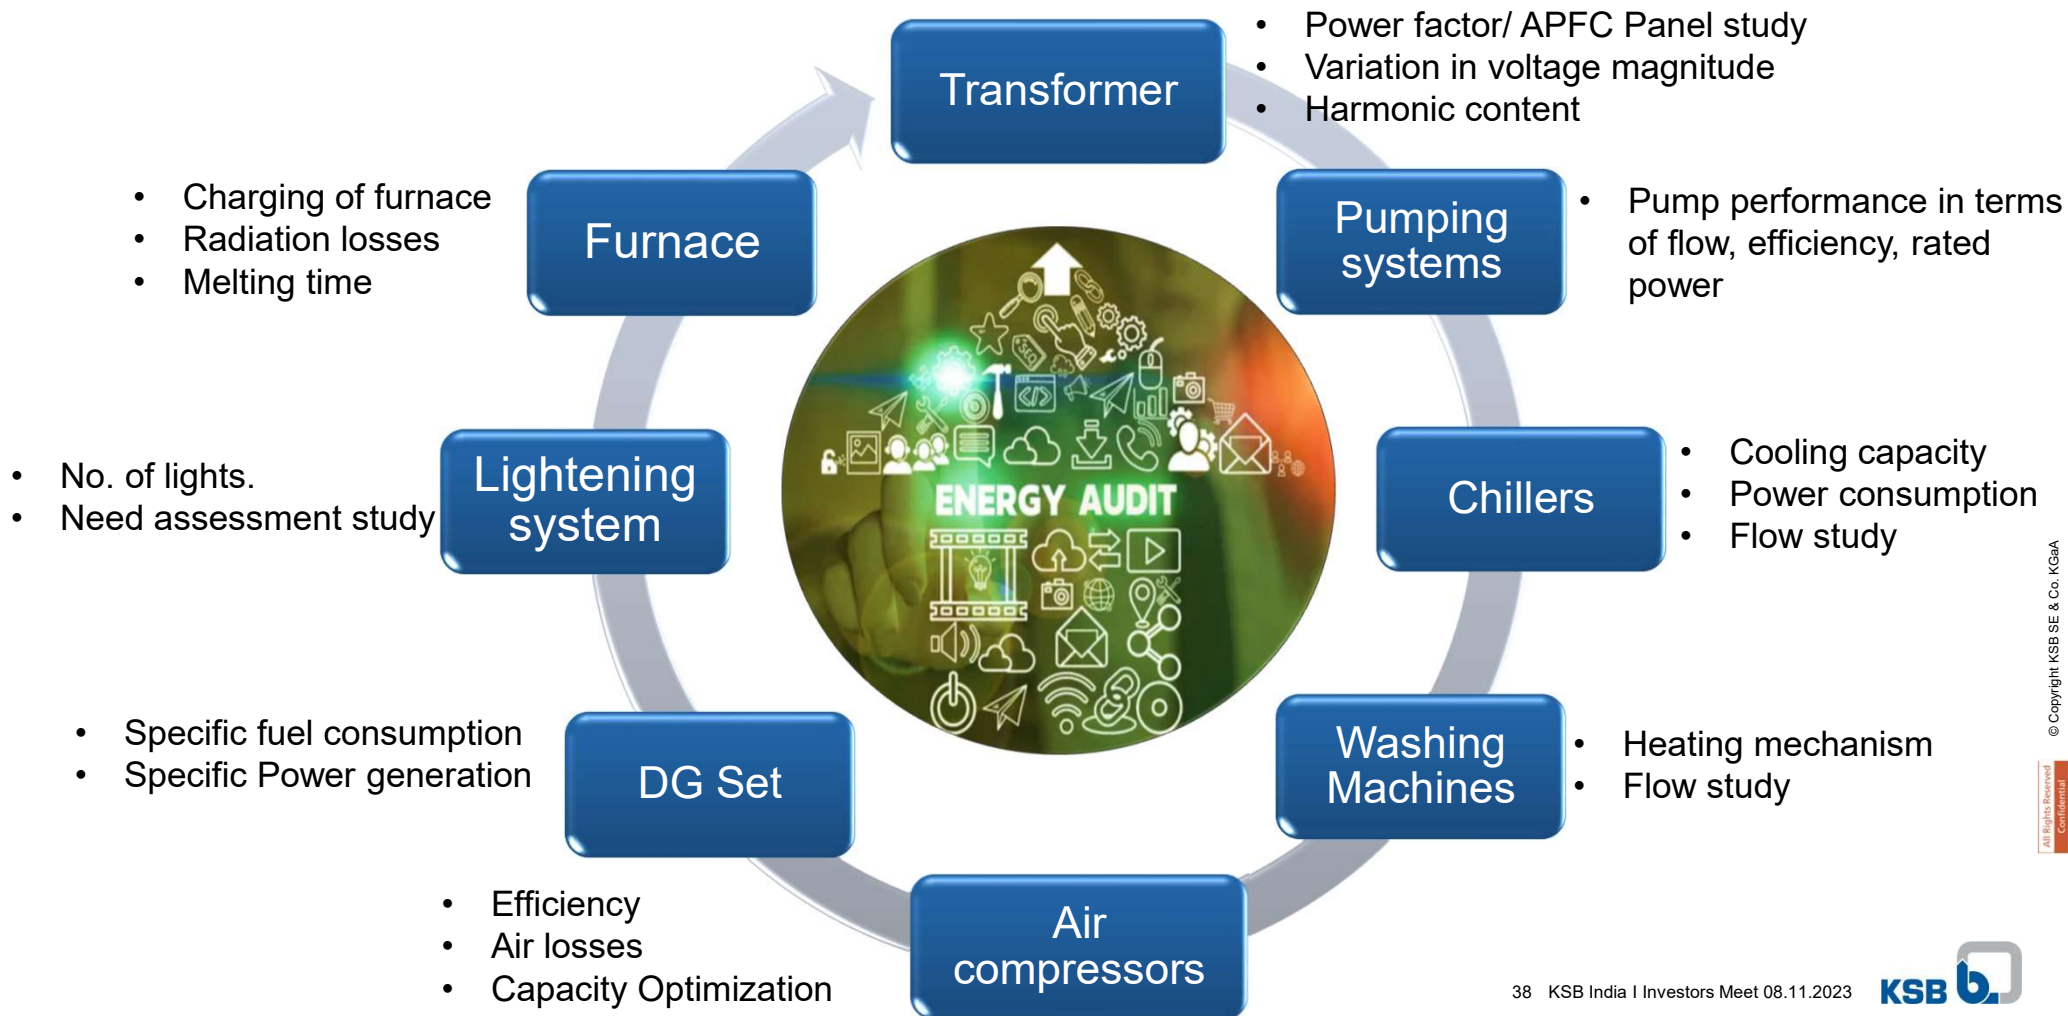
Transformer

- Power factor/ APFC Panel study
- Variation in voltage magnitude
- Harmonic content

Pumping systems

- Pump performance in terms of flow, efficiency, rated power

Chillers

- Cooling capacity
- Power consumption
- Flow study

Washing Machines

- Heating mechanism
- Flow study

Air compressors

- Efficiency
- Air losses
- Capacity Optimization

DG Set

- Specific fuel consumption
- Specific Power generation

Lightening system

- No. of lights.
- Need assessment study

Furnace

- Charging of furnace
- Radiation losses
- Melting time

ENERGY AUDIT

© Copyright KSB SE & Co. KGaA

All Rights Reserved Confidential

38 KSB India I Investors Meet 08.11.2023

KSB